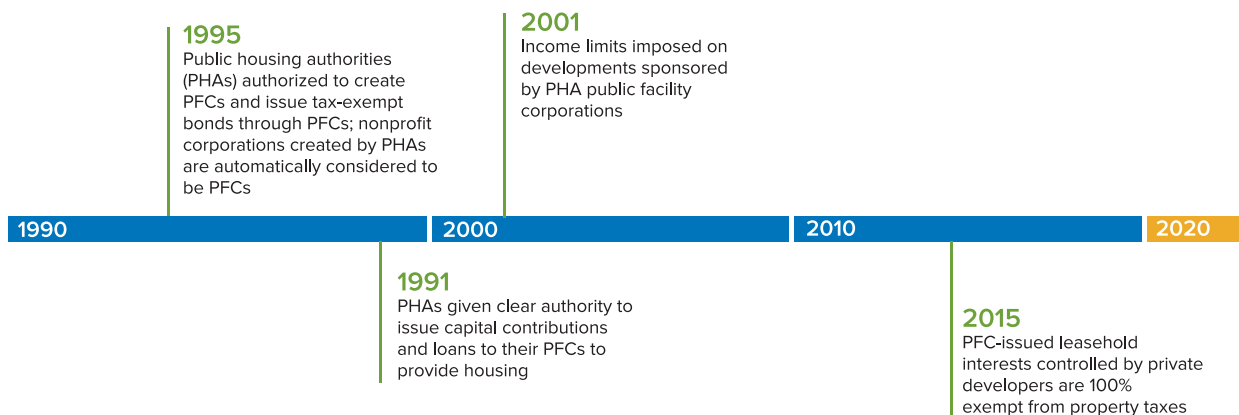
1995
Public housing authorities (PHAs) authorized to create PFCs and issue tax-exempt bonds through PFCs; nonprofit corporations created by PHAs are automatically considered to be PFCs

2001
Income limits imposed on developments sponsored by PHA public facility corporations

1990

2000

2010

2020

1991
PHAs given clear authority to issue capital contributions and loans to their PFCs to provide housing

2015
PFC-issued leasehold interests controlled by private developers are 100% exempt from property taxes